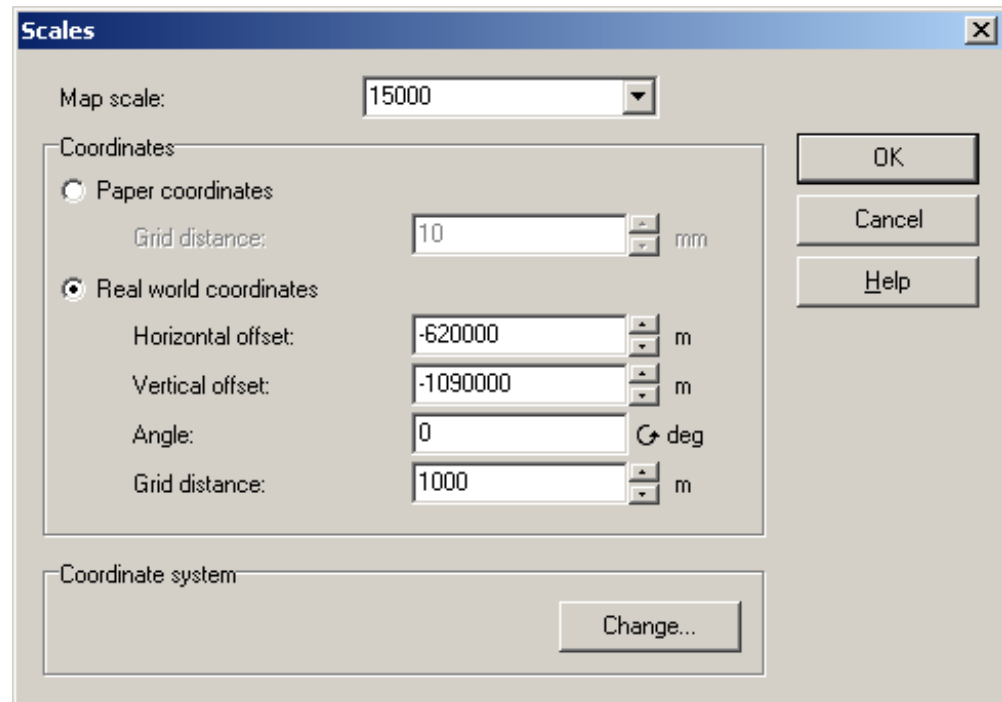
Scales

Map scale: 15000

Coordinates

Paper coordinates

Grid distance: 10 mm

Real world coordinates

Horizontal offset: -620000 m

Vertical offset: -1090000 m

Angle: 0 deg

Grid distance: 1000 m

Coordinate system

Change...

OK

Cancel

Help